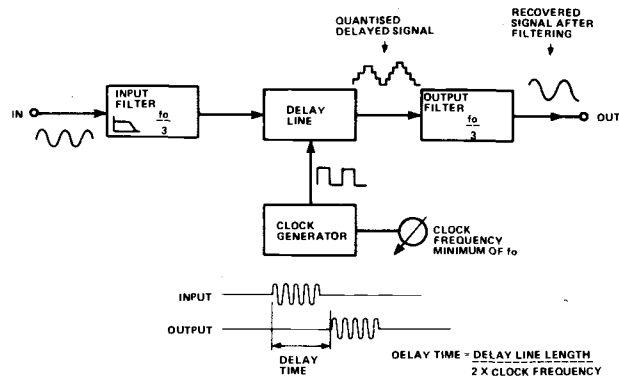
QUANTISED DELAYED SIGNAL

RECOVERED SIGNAL AFTER FILTERING

IN

INPUT FILTER

$\frac{fo}{3}$

DELAY LINE

OUTPUT FILTER

$\frac{fo}{3}$

OUT

CLOCK GENERATOR

CLOCK FREQUENCY MINIMUM OF fo

INPUT

OUTPUT

DELAY TIME

DELAY TIME = $\frac{\text{DELAY LINE LENGTH}}{\text{2 X CLOCK FREQUENCY}}$